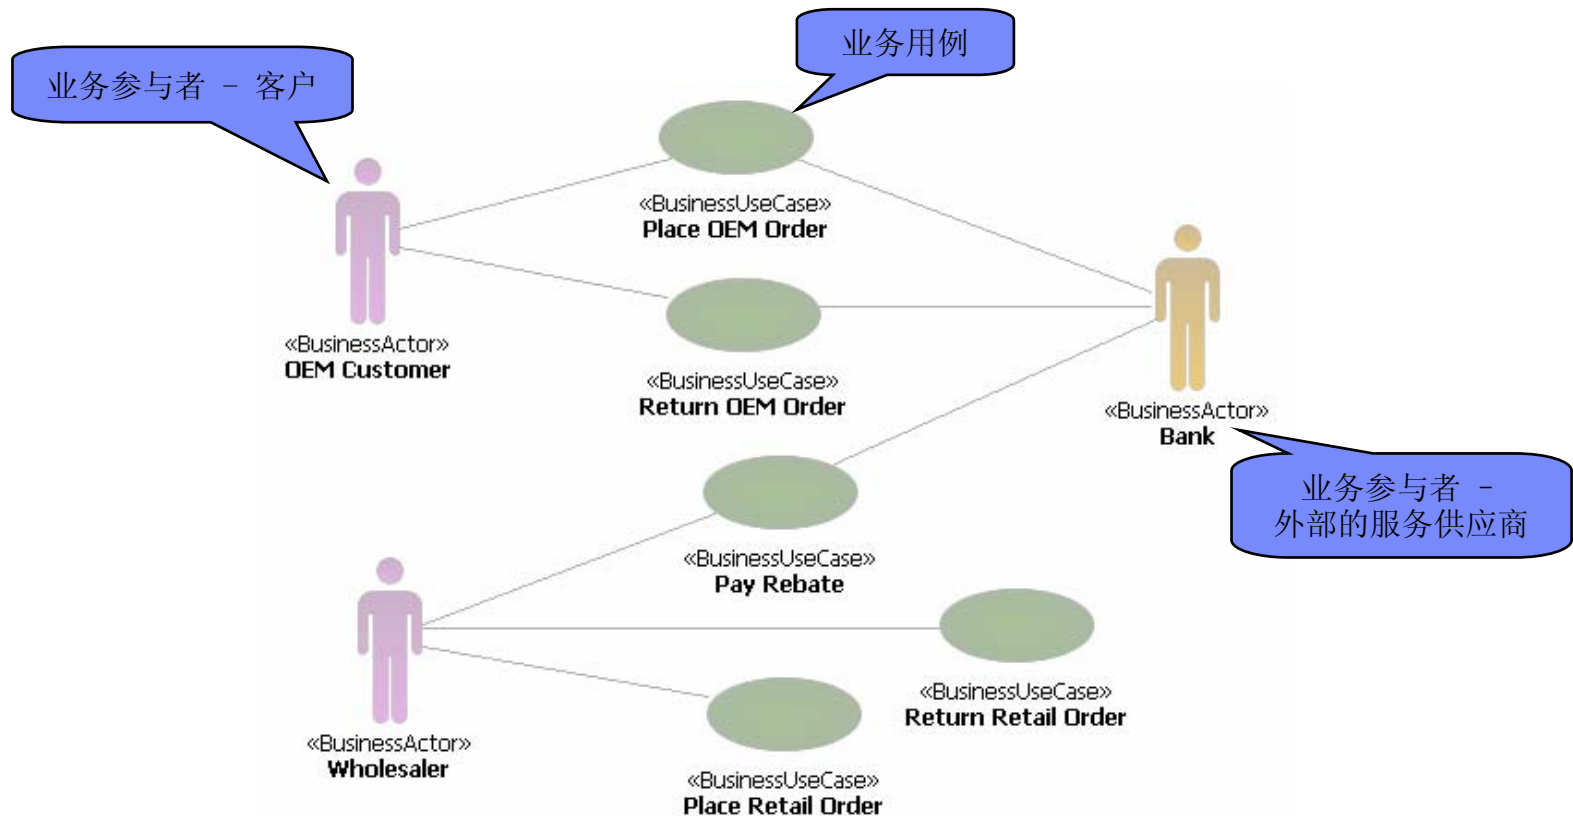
业务参与者 – 客户

业务用例

«BusinessUseCase»
Place OEM Order

«BusinessActor»
OEM Customer

«BusinessUseCase»
Return OEM Order

«BusinessActor»
Bank

业务参与者 –
外部的服务供应商

«BusinessUseCase»
Pay Rebate

«BusinessActor»
Wholesaler

«BusinessUseCase»
Return Retail Order

«BusinessUseCase»
Place Retail Order